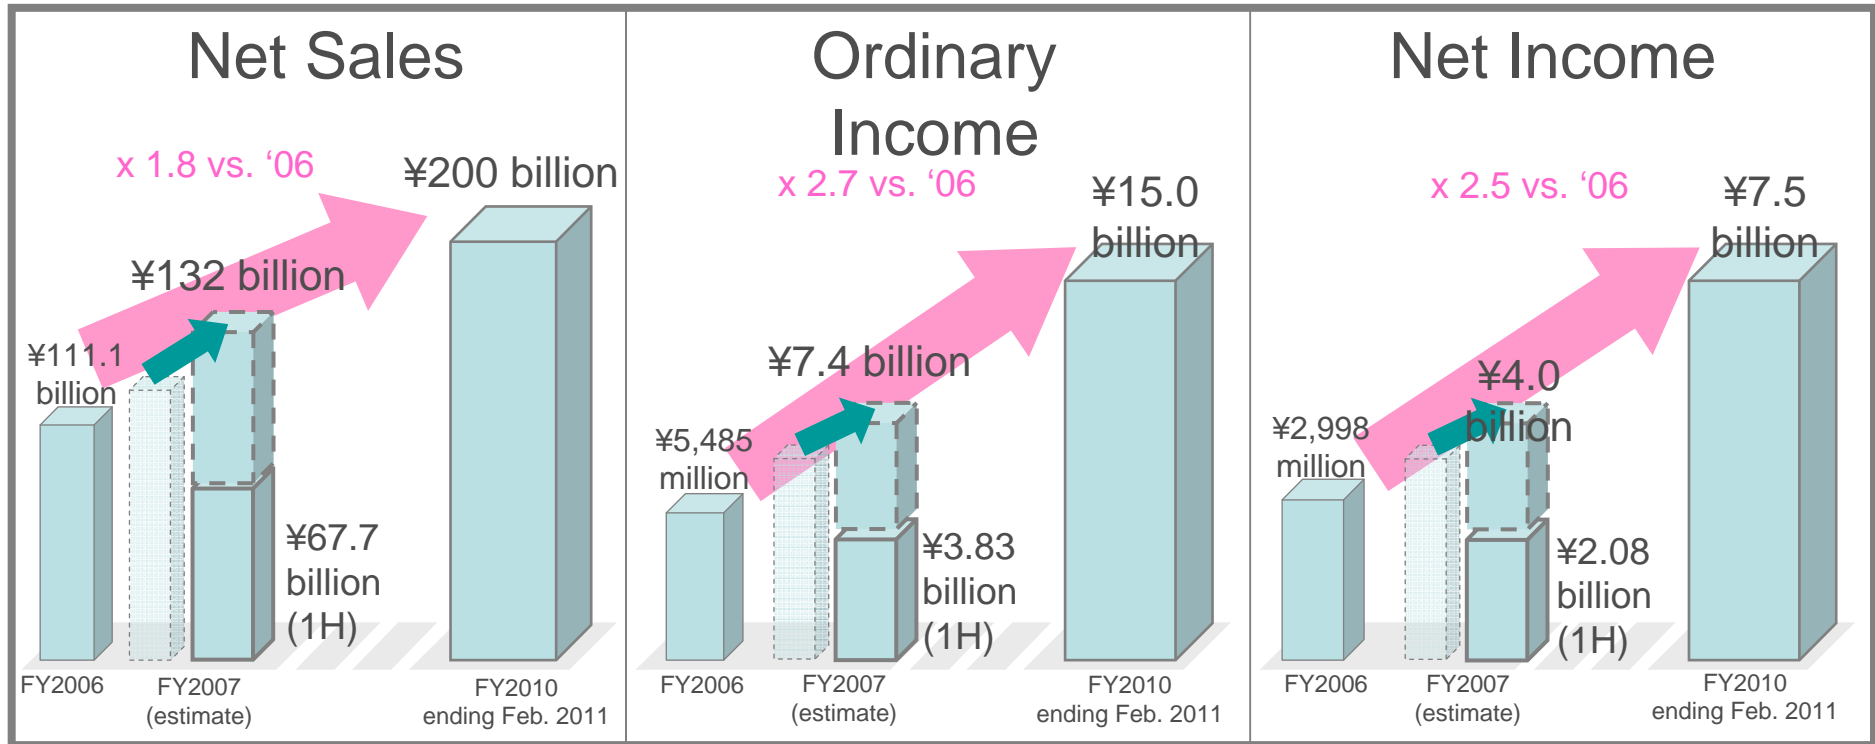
Net Sales

x 1.8 vs. ‘06

¥200 billion

¥132 billion

¥111.1 billion

¥67.7 billion (1H)

FY2006

FY2007 (estimate)

FY2010 ending Feb. 2011

Ordinary Income

x 2.7 vs. ‘06

¥15.0 billion

¥7.4 billion

¥5,485 million

¥3.83 billion (1H)

FY2006

FY2007 (estimate)

FY2010 ending Feb. 2011

Net Income

x 2.5 vs. ‘06

¥7.5 billion

¥4.0 billion

¥2,998 million

¥2.08 billion (1H)

FY2006

FY2007 (estimate)

FY2010 ending Feb. 2011